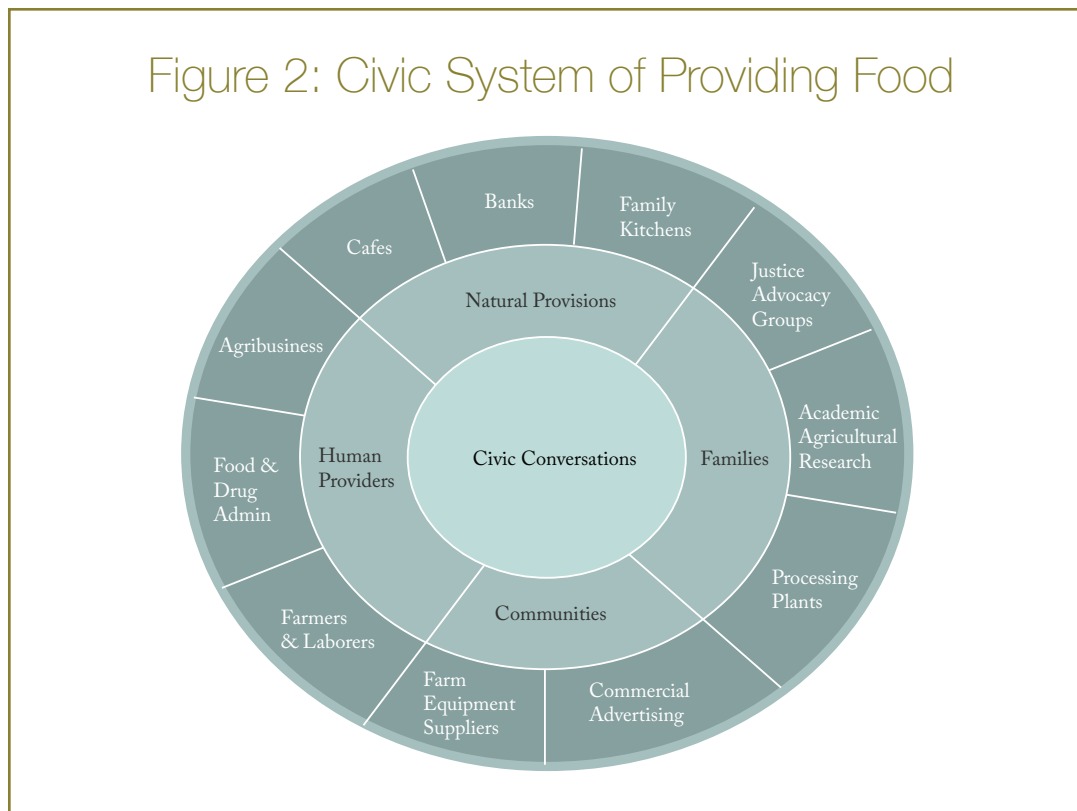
Figure 2: Civic System of Providing Food

Civic Conversations

Natural Provisions

Families

Communities

Human Providers

Banks

Family Kitchens

Justice Advocacy Groups

Academic Agricultural Research

Processing Plants

Commercial Advertising

Farm Equipment Suppliers

Farmers & Laborers

Food & Drug Admin

Agribusiness

Cafes